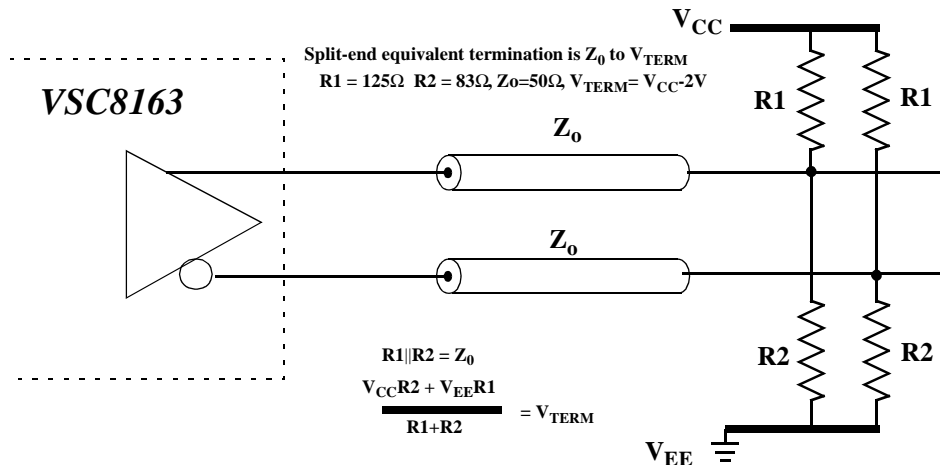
$V_{CC}$

Split-end equivalent termination is $Z_0$ to $V_{TERM}$
R1 = 125Ω R2 = 83Ω, Zo=50Ω, $V_{TERM}$= $V_{CC}$-2V

VSC8163

R1

R1

$Z_o$

$Z_o$

R1||R2 = $Z_0$

$\frac{V_{CC}R2 + V_{EE}R1}{R1+R2}$ = $V_{TERM}$

R2

R2

$V_{EE}$